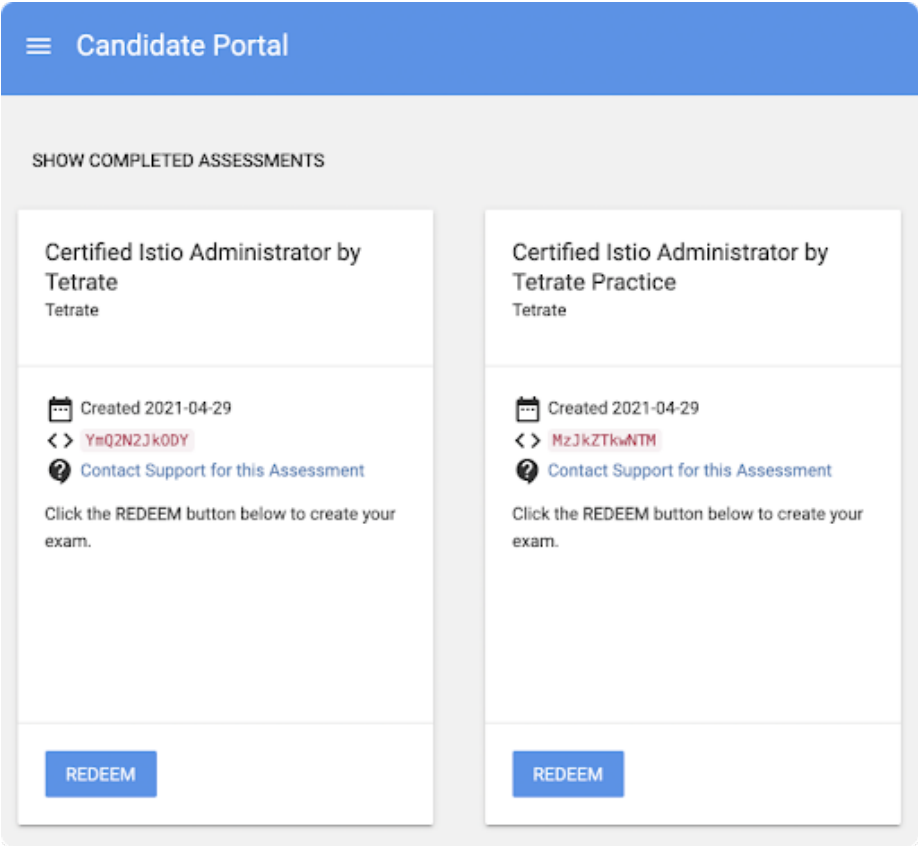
Candidate Portal

SHOW COMPLETED ASSESSMENTS

Certified Istio Administrator by Tetrate
Tetrate

Created 2021-04-29
YmQ2N2JkODY
Contact Support for this Assessment

Click the REDEEM button below to create your exam.

REDEEM

Certified Istio Administrator by Tetrate Practice
Tetrate

Created 2021-04-29
MzJkZTkwNTM
Contact Support for this Assessment

Click the REDEEM button below to create your exam.

REDEEM